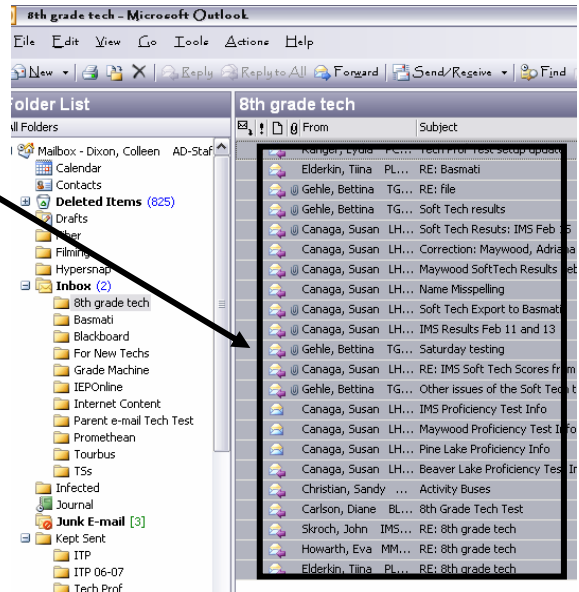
8th grade tech - Microsoft Outlook

File Edit View Go Tools Actions Help

New | Reply | Reply to All | Forward | Send/Receive | Find

Folder List
All Folders

Mailbox - Dixon, Colleen AD-Staf
Calendar
Contacts
Deleted Items (825)
Drafts
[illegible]ther
Filming
Hypersnap
Inbox (2)
8th grade tech
Basmati
Blackboard
For New Techs
Grade Machine
IEPOnline
Internet Content
Parent e-mail Tech Test
Promethean
Tourbus
TSs
Infected
Journal
Junk E-mail [3]
Kept Sent
ITP
ITP 06-07
Tech Prof

8th grade tech

From | Subject

| From | | Subject |
|---|---|---|
| Ranger, Lydia | PL... | Tech Prof Test setup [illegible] |
| Elderkin, Tiina | PL... | RE: Basmati |
| Gehle, Bettina | TG... | RE: file |
| Gehle, Bettina | TG... | Soft Tech results |
| Canaga, Susan | LH... | Soft Tech Results: IMS Feb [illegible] |
| Canaga, Susan | LH... | Correction: Maywood, Adria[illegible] |
| Canaga, Susan | LH... | Maywood SoftTech Results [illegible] |
| Canaga, Susan | LH... | Name Misspelling |
| Canaga, Susan | LH... | Soft Tech Export to Basmati |
| Canaga, Susan | LH... | IMS Results Feb 11 and 13 |
| Gehle, Bettina | TG... | Saturday testing |
| Canaga, Susan | LH... | RE: IMS Soft Tech Scores fr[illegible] |
| Gehle, Bettina | TG... | Other issues of the Soft Tech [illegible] |
| Canaga, Susan | LH... | IMS Proficiency Test Info |
| Canaga, Susan | LH... | Maywood Proficiency Test Inf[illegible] |
| Canaga, Susan | LH... | Pine Lake Proficiency Info |
| Canaga, Susan | LH... | Beaver Lake Proficiency Test In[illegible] |
| Christian, Sandy | ... | Activity Buses |
| Carlson, Diane | BL... | 8th Grade Tech Test |
| Skroch, John | IMS... | RE: 8th grade tech |
| Howarth, Eva | MM... | RE: 8th grade tech |
| Elderkin, Tiina | PL... | RE: 8th grade tech |